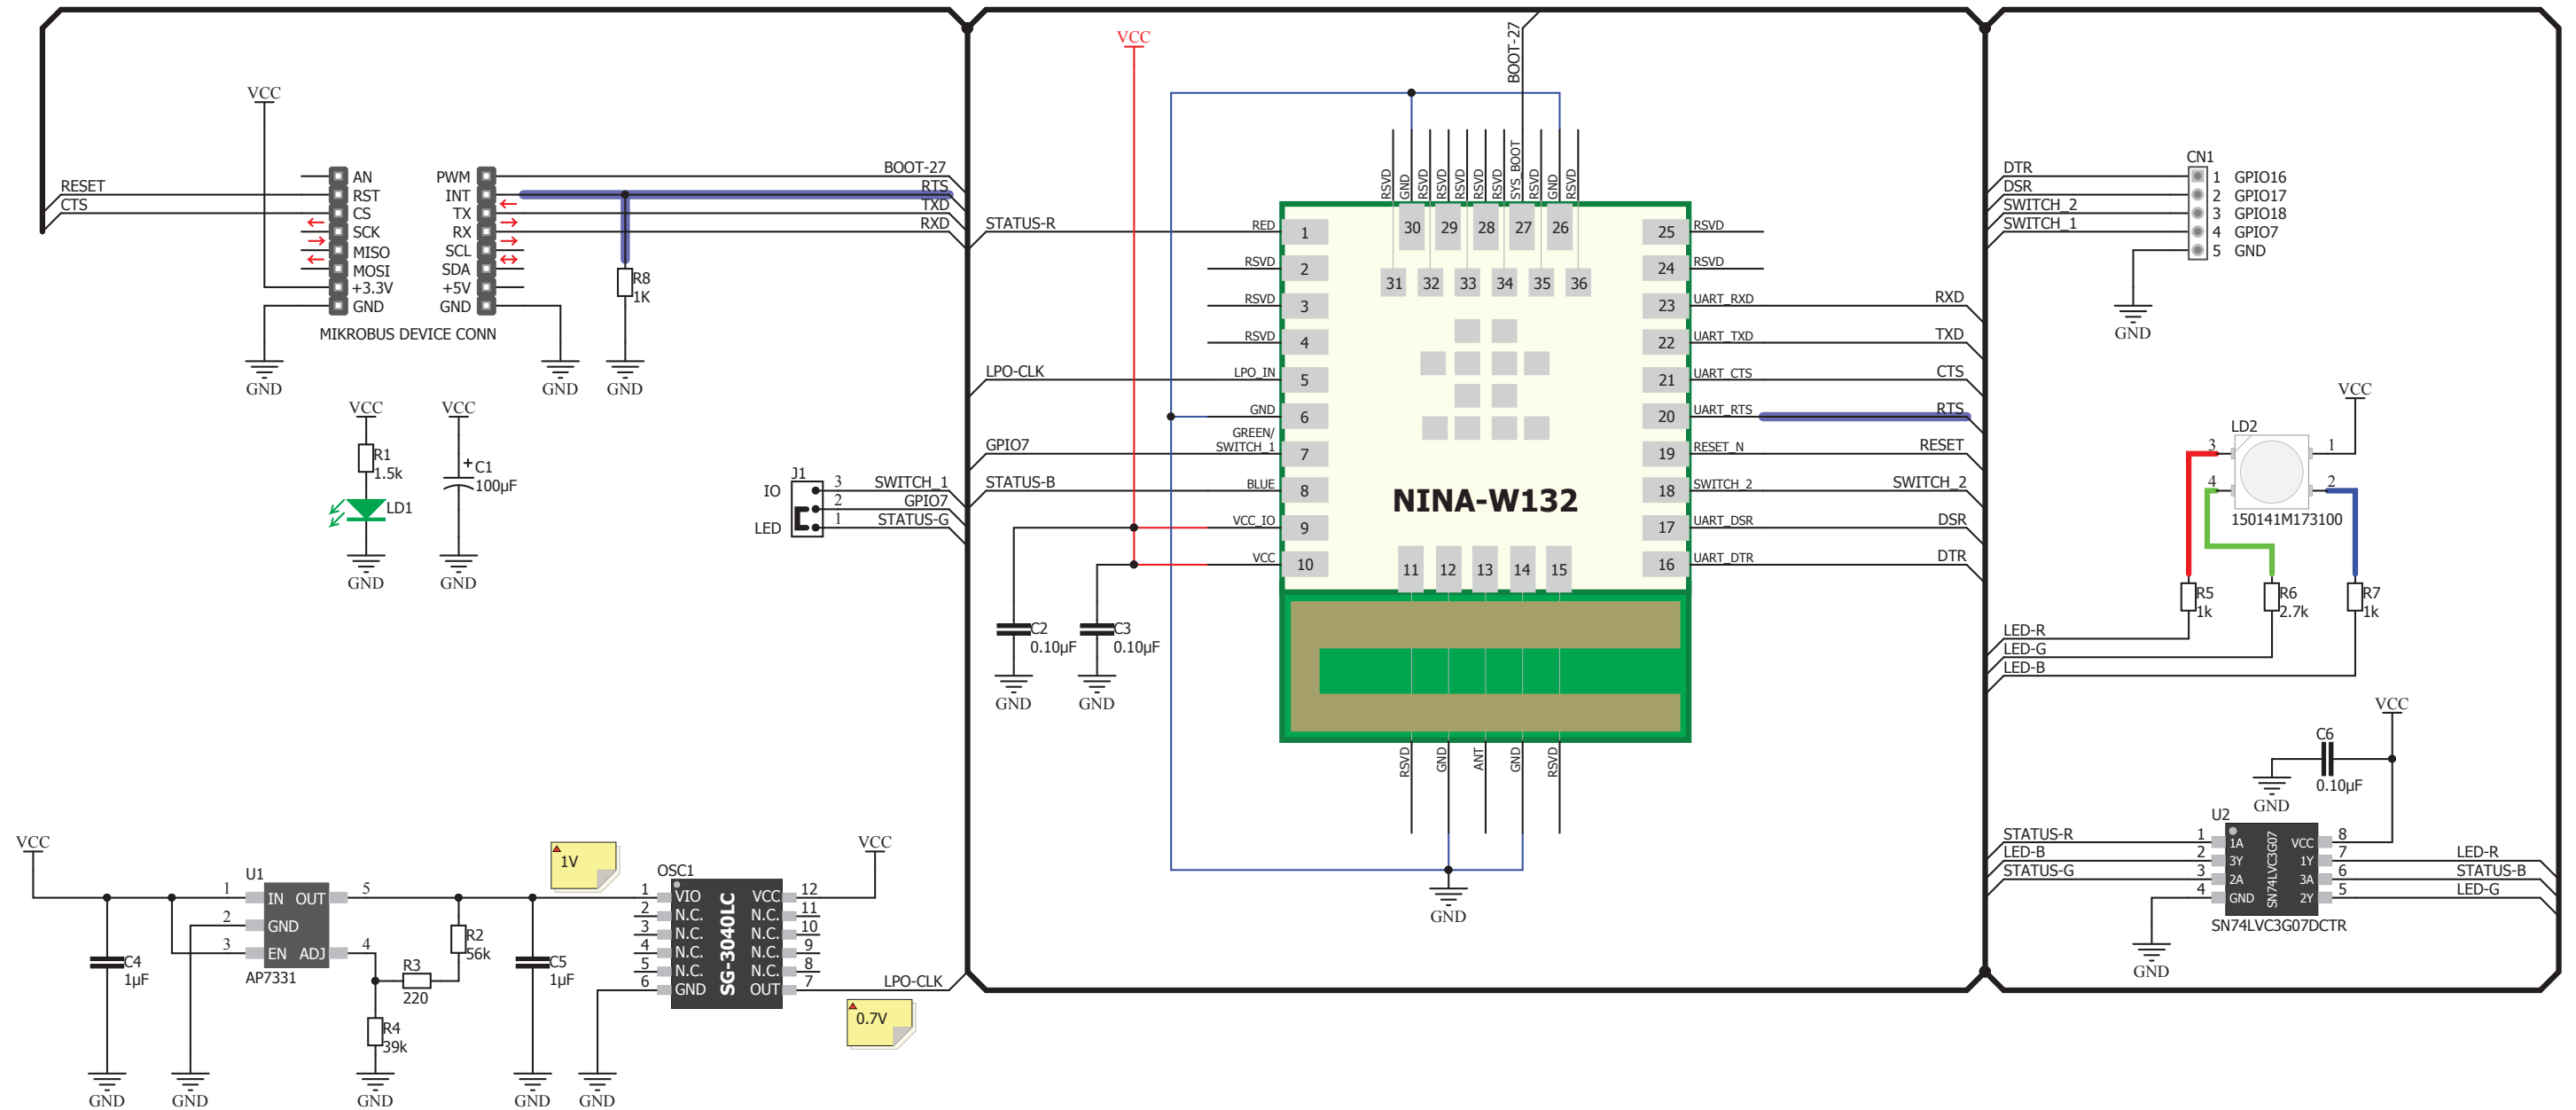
VCC
RESET
CTS
AN
RST
CS
SCK
MISO
MOSI
+3.3V
GND
PWM
INT
TX
RX
SCL
SDA
+5V
GND
BOOT-27
RTS
TXD
RXD
R8
1K
MIKROBUS DEVICE CONN
GND
GND
GND
VCC
R1
1.5k
LD1
GND
VCC
C1
100μF
GND
IO
LED
J1
3 SWITCH_1
2 GPIO7
1 STATUS-G
VCC
STATUS-R
LPO-CLK
GPIO7
STATUS-B
BOOT-27
RSVD GND RSVD RSVD RSVD RSVD SYS_BOOT RSVD GND RSVD
30 29 28 27 26
31 32 33 34 35 36
RED 1
RSVD 2
RSVD 3
RSVD 4
LPO_IN 5
GND 6
GREEN/ SWITCH_1 7
BLUE 8
VCC_IO 9
VCC 10
11 12 13 14 15
25 RSVD
24 RSVD
23 UART_RXD
22 UART_TXD
21 UART_CTS
20 UART_RTS
19 RESET_N
18 SWITCH_2
17 UART_DSR
16 UART_DTR
RXD
TXD
CTS
RTS
RESET
SWITCH_2
DSR
DTR
NINA-W132
C2
0.10μF
C3
0.10μF
GND
GND
RSVD GND ANT GND RSVD
GND
DTR
DSR
SWITCH_2
SWITCH_1
CN1
1 GPIO16
2 GPIO17
3 GPIO18
4 GPIO7
5 GND
GND
VCC
LD2
3
1
4
2
150141M173100
R5
1k
R6
2.7k
R7
1k
LED-R
LED-G
LED-B
VCC
C6
0.10μF
GND
U2
STATUS-R 1
LED-B 2
STATUS-G 3
4
1A
3Y
2A
GND
SN74LVC3G07
VCC
1Y
3A
2Y
8
7 LED-R
6 STATUS-B
5 LED-G
SN74LVC3G07DCTR
GND
VCC
U1
1 IN OUT 5
2 GND
3 EN ADJ 4
AP7331
C4
1μF
GND
GND
R3
220
R4
39k
GND
R2
56k
1V
C5
1μF
GND
GND
OSC1
1 VIO
2 N.C.
3 N.C.
4 N.C.
5 N.C.
6 GND
SG-3040LC
VCC 12
N.C. 11
N.C. 10
N.C. 9
N.C. 8
OUT 7
VCC
LPO-CLK
0.7V